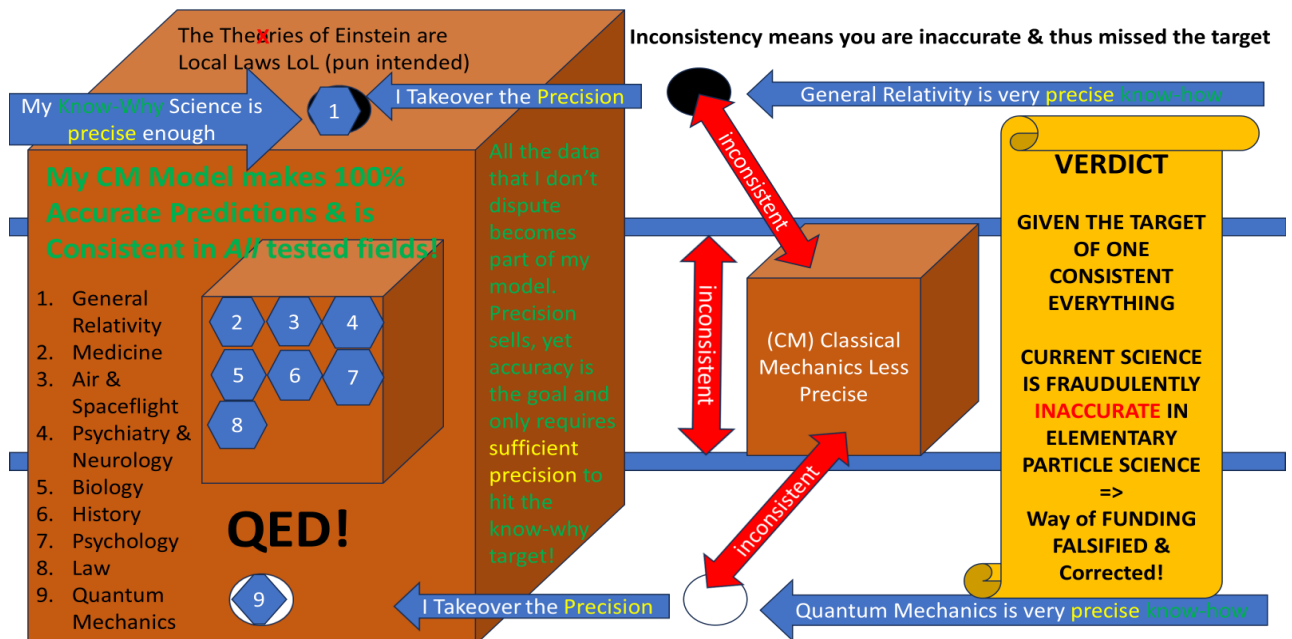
The Theories of Einstein are Local Laws LoL (pun intended)

My Know-Why Science is precise enough

1

I Takeover the Precision

Inconsistency means you are inaccurate & thus missed the target

General Relativity is very precise know-how

My CM Model makes 100% Accurate Predictions & is Consistent in All tested fields!

All the data that I don't dispute becomes part of my model. Precision sells, yet accuracy is the goal and only requires sufficient precision to hit the know-why target!

1. General Relativity
2. Medicine
3. Air & Spaceflight
4. Psychiatry & Neurology
5. Biology
6. History
7. Psychology
8. Law
9. Quantum Mechanics

2 3 4
5 6 7
8

QED!

9

inconsistent

inconsistent

inconsistent

(CM) Classical Mechanics Less Precise

VERDICT

GIVEN THE TARGET OF ONE CONSISTENT EVERYTHING

CURRENT SCIENCE IS FRAUDULENTLY INACCURATE IN ELEMENTARY PARTICLE SCIENCE => Way of FUNDING FALSIFIED & Corrected!

I Takeover the Precision

Quantum Mechanics is very precise know-how